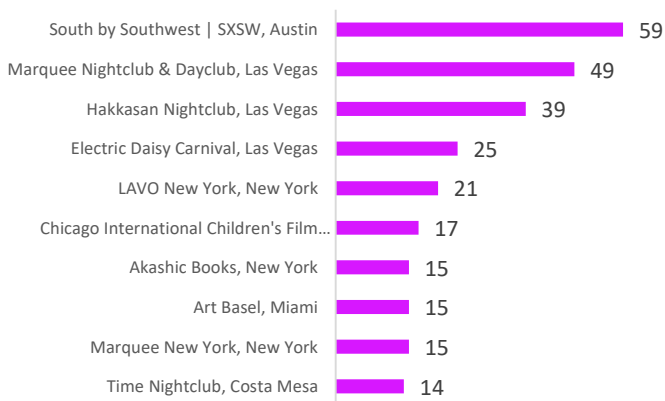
| Name | Value |
|---|---|
| South by Southwest \| SXSW, Austin | 59 |
| Marquee Nightclub & Dayclub, Las Vegas | 49 |
| Hakkasan Nightclub, Las Vegas | 39 |
| Electric Daisy Carnival, Las Vegas | 25 |
| LAVO New York, New York | 21 |
| Chicago International Children's Film… | 17 |
| Akashic Books, New York | 15 |
| Art Basel, Miami | 15 |
| Marquee New York, New York | 15 |
| Time Nightclub, Costa Mesa | 14 |